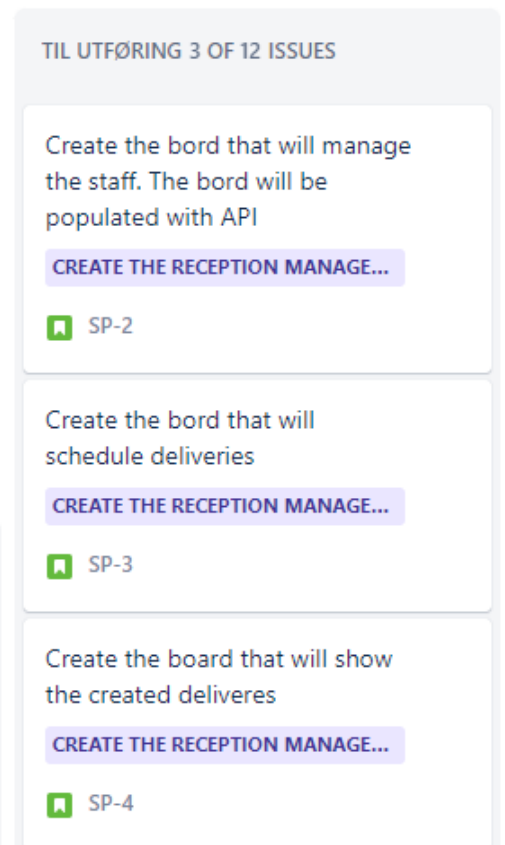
TIL UTFØRING 3 OF 12 ISSUES

Create the bord that will manage the staff. The bord will be populated with API

CREATE THE RECEPTION MANAGE...

SP-2

Create the bord that will schedule deliveries

CREATE THE RECEPTION MANAGE...

SP-3

Create the board that will show the created deliveres

CREATE THE RECEPTION MANAGE...

SP-4